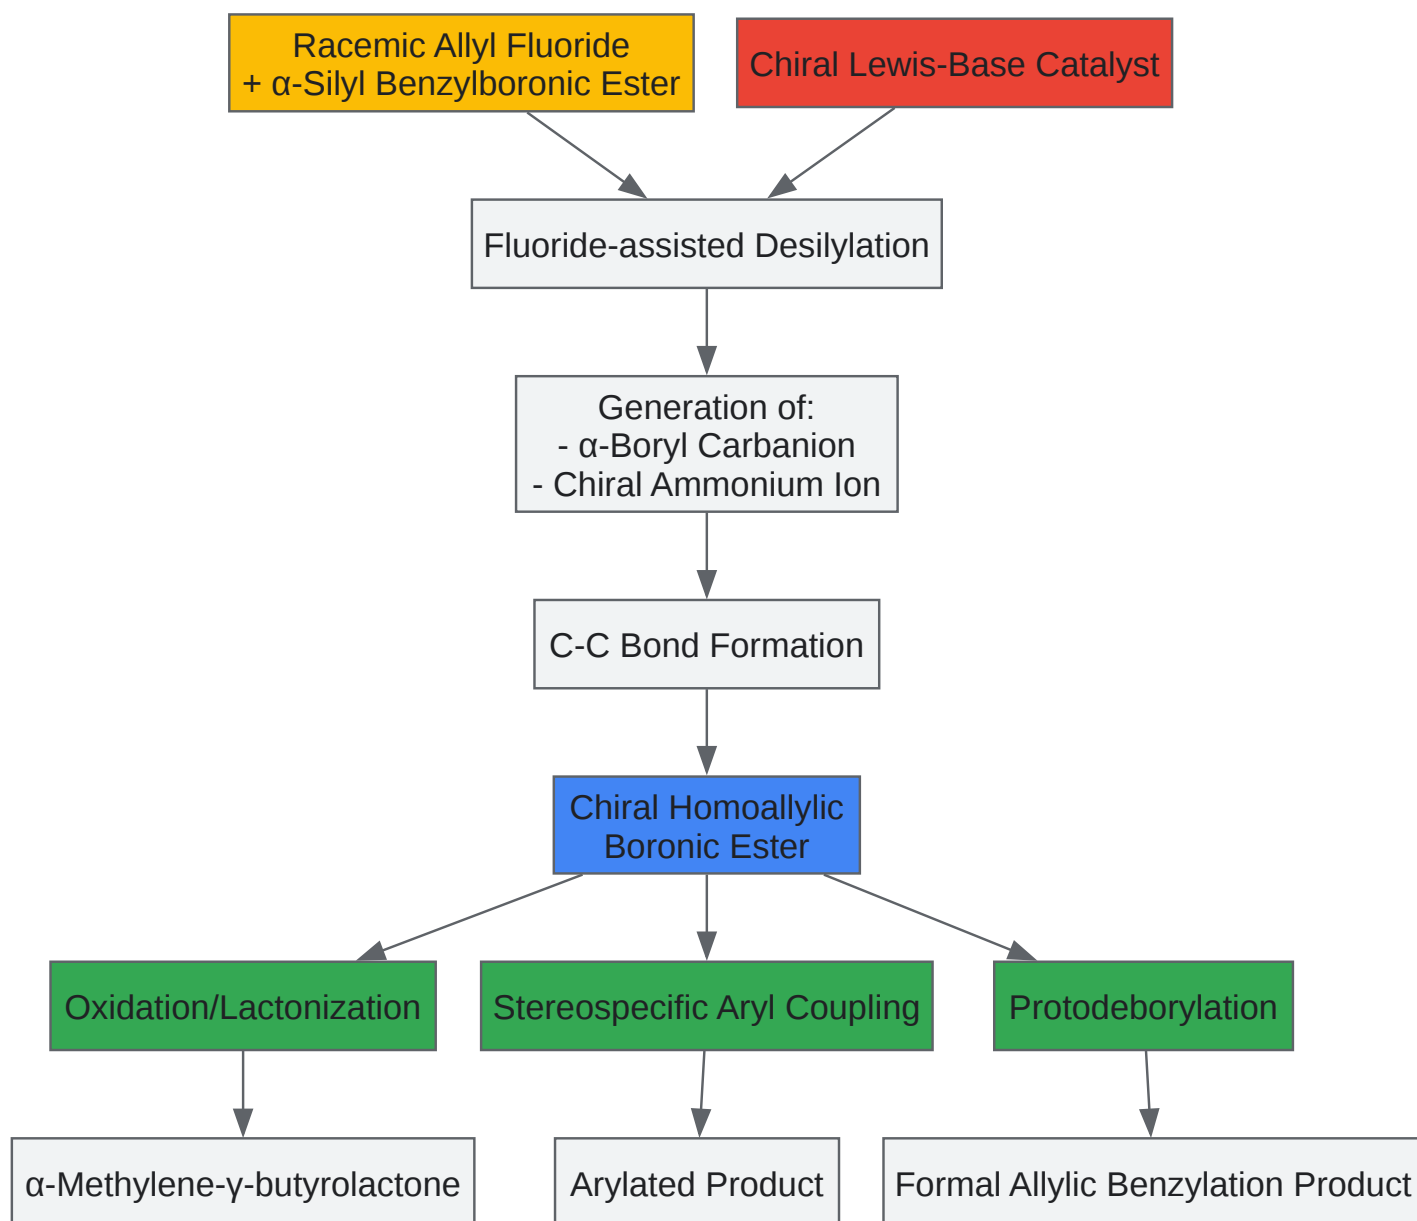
Racemic Allyl Fluoride
+ α-Silyl Benzylboronic Ester

Chiral Lewis-Base Catalyst

Fluoride-assisted Desilylation

Generation of:
- α-Boryl Carbanion
- Chiral Ammonium Ion

C-C Bond Formation

Chiral Homoallylic Boronic Ester

Oxidation/Lactonization

Stereospecific Aryl Coupling

Protodeborylation

α-Methylene-γ-butyrolactone

Arylated Product

Formal Allylic Benzylation Product